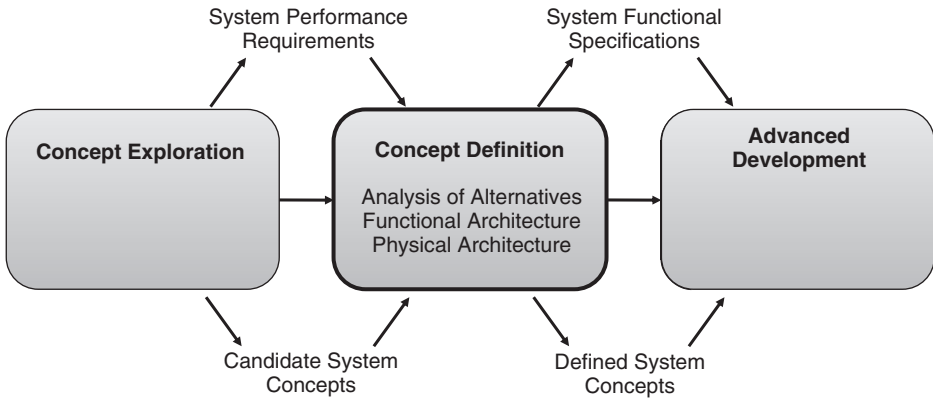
System Performance Requirements

System Functional Specifications

Concept Exploration

Concept Definition

Analysis of Alternatives
Functional Architecture
Physical Architecture

Advanced Development

Candidate System Concepts

Defined System Concepts